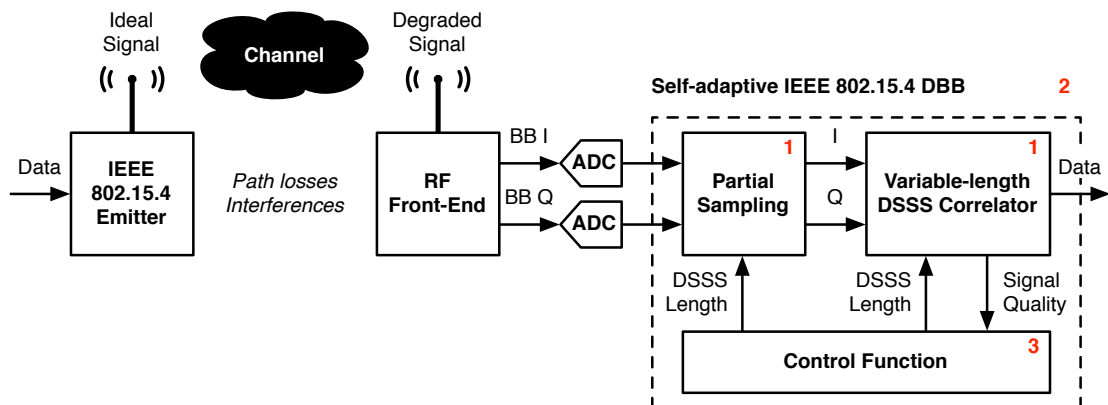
Ideal Signal

Channel

Degraded Signal

Self-adaptive IEEE 802.15.4 DBB

2

Data

IEEE 802.15.4 Emitter

Path losses Interferences

RF Front-End

BB I

BB Q

ADC

ADC

1

Partial Sampling

I

Q

1

Variable-length DSSS Correlator

Data

DSSS Length

DSSS Length

Signal Quality

Control Function

3